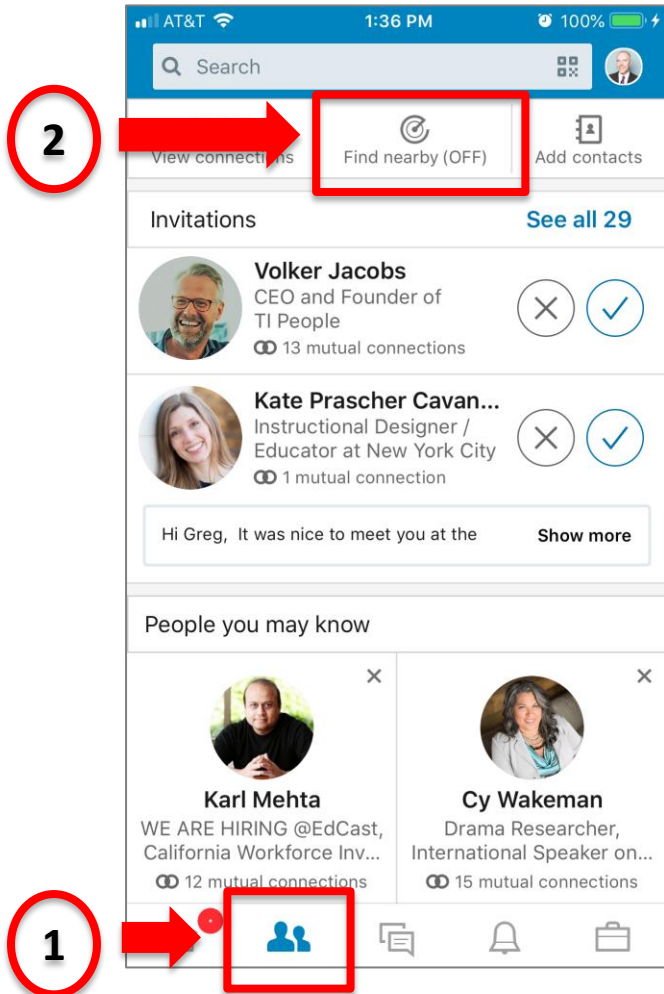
AT&T 1:36 PM 100%

Search

2

View connections

Find nearby (OFF)

Add contacts

Invitations

See all 29

Volker Jacobs
CEO and Founder of TI People
13 mutual connections

Kate Prascher Cavan...
Instructional Designer / Educator at New York City
1 mutual connection

Hi Greg, It was nice to meet you at the

Show more

People you may know

Karl Mehta
WE ARE HIRING @EdCast, California Workforce Inv...
12 mutual connections

Cy Wakeman
Drama Researcher, International Speaker on...
15 mutual connections

1